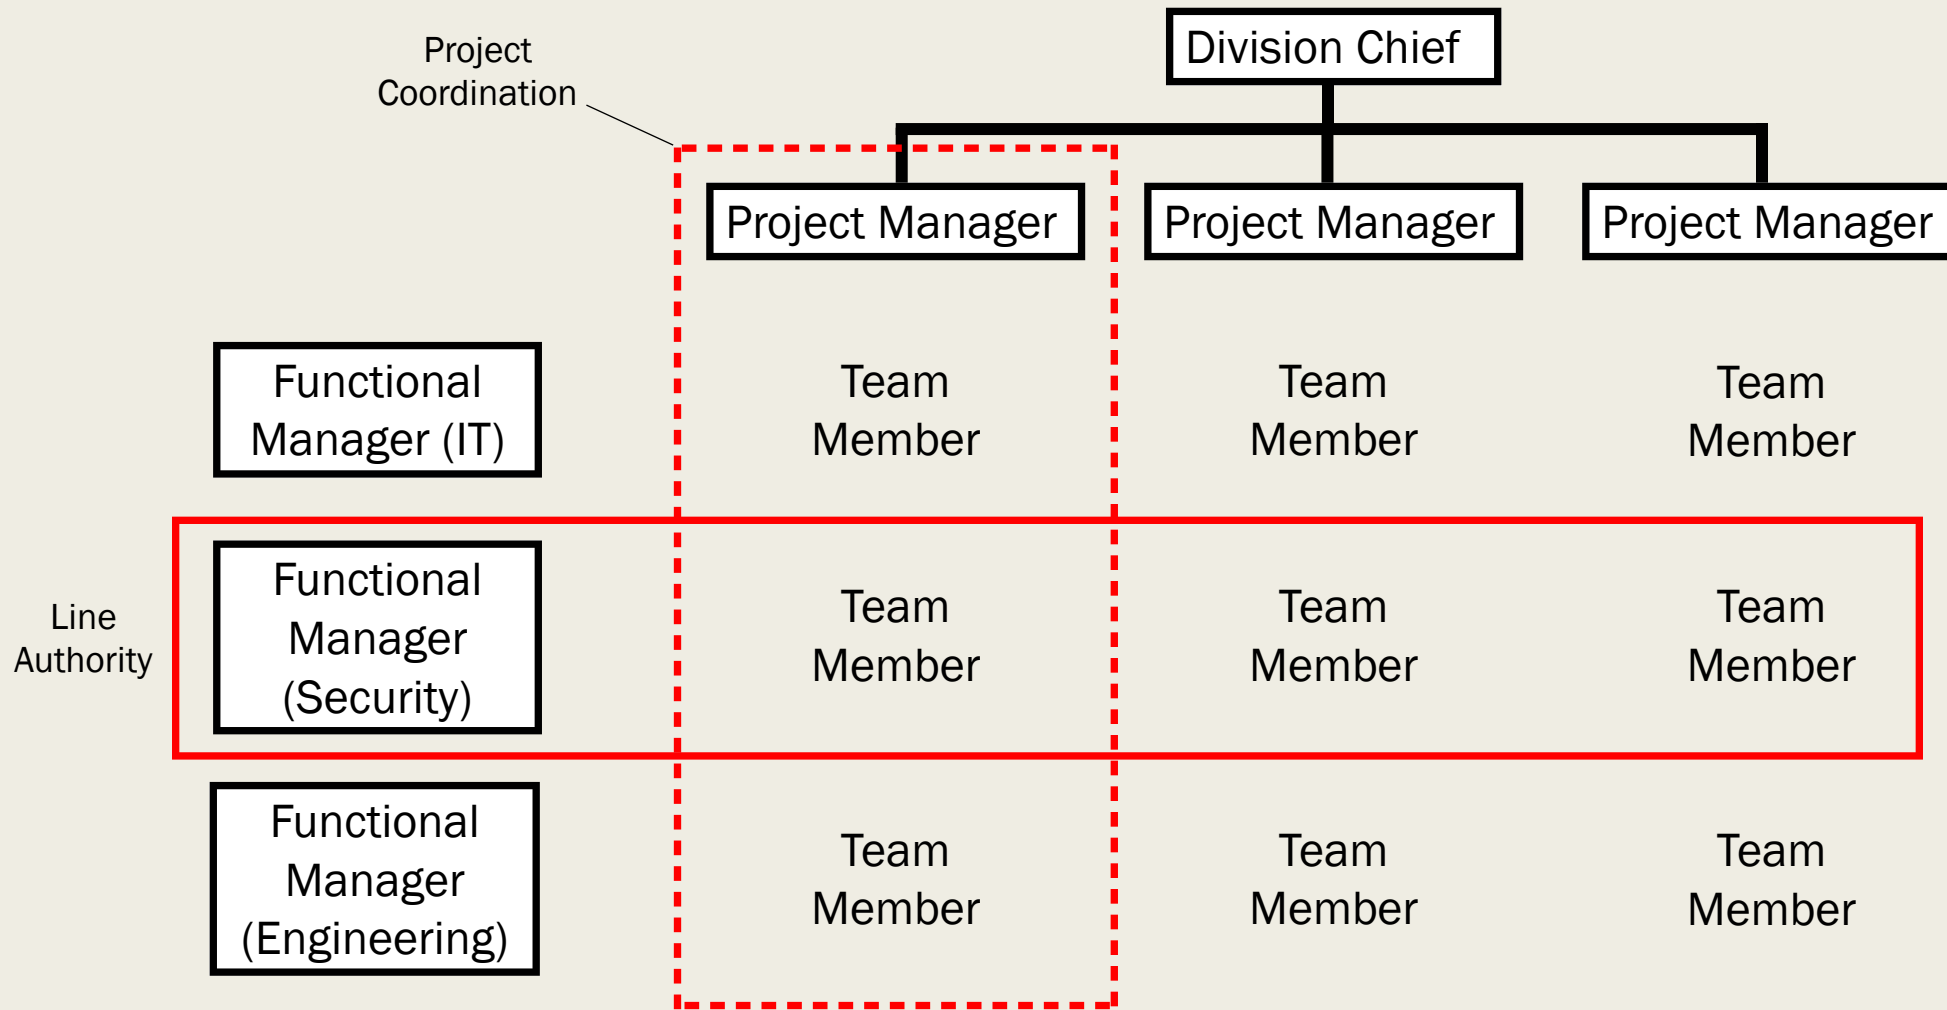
Project Coordination

Division Chief

Project Manager

Project Manager

Project Manager

Functional Manager (IT)

Team Member

Team Member

Team Member

Line Authority

Functional Manager (Security)

Team Member

Team Member

Team Member

Functional Manager (Engineering)

Team Member

Team Member

Team Member